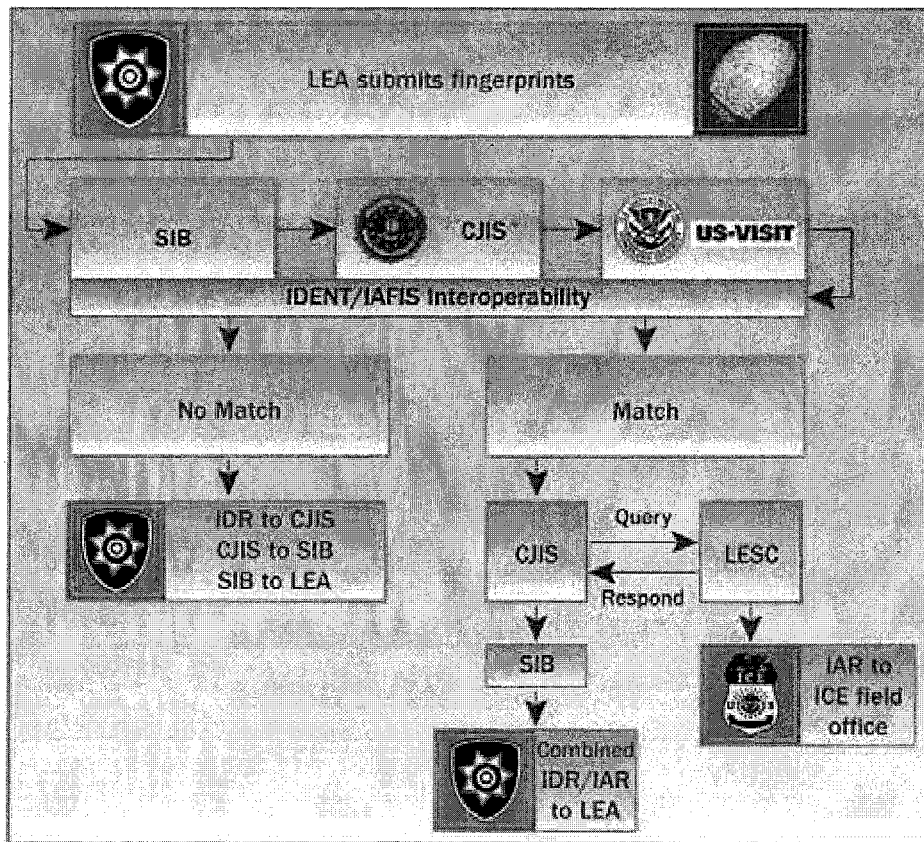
LEA submits fingerprints

SIB

CJIS

US-VISIT

IDENT/IAFIS Interoperability

No Match

Match

IDR to CJIS
CJIS to SIB
SIB to LEA

CJIS

Query

Respond

LESC

SIB

ICE

IAR to ICE field office

Combined IDR/IAR to LEA